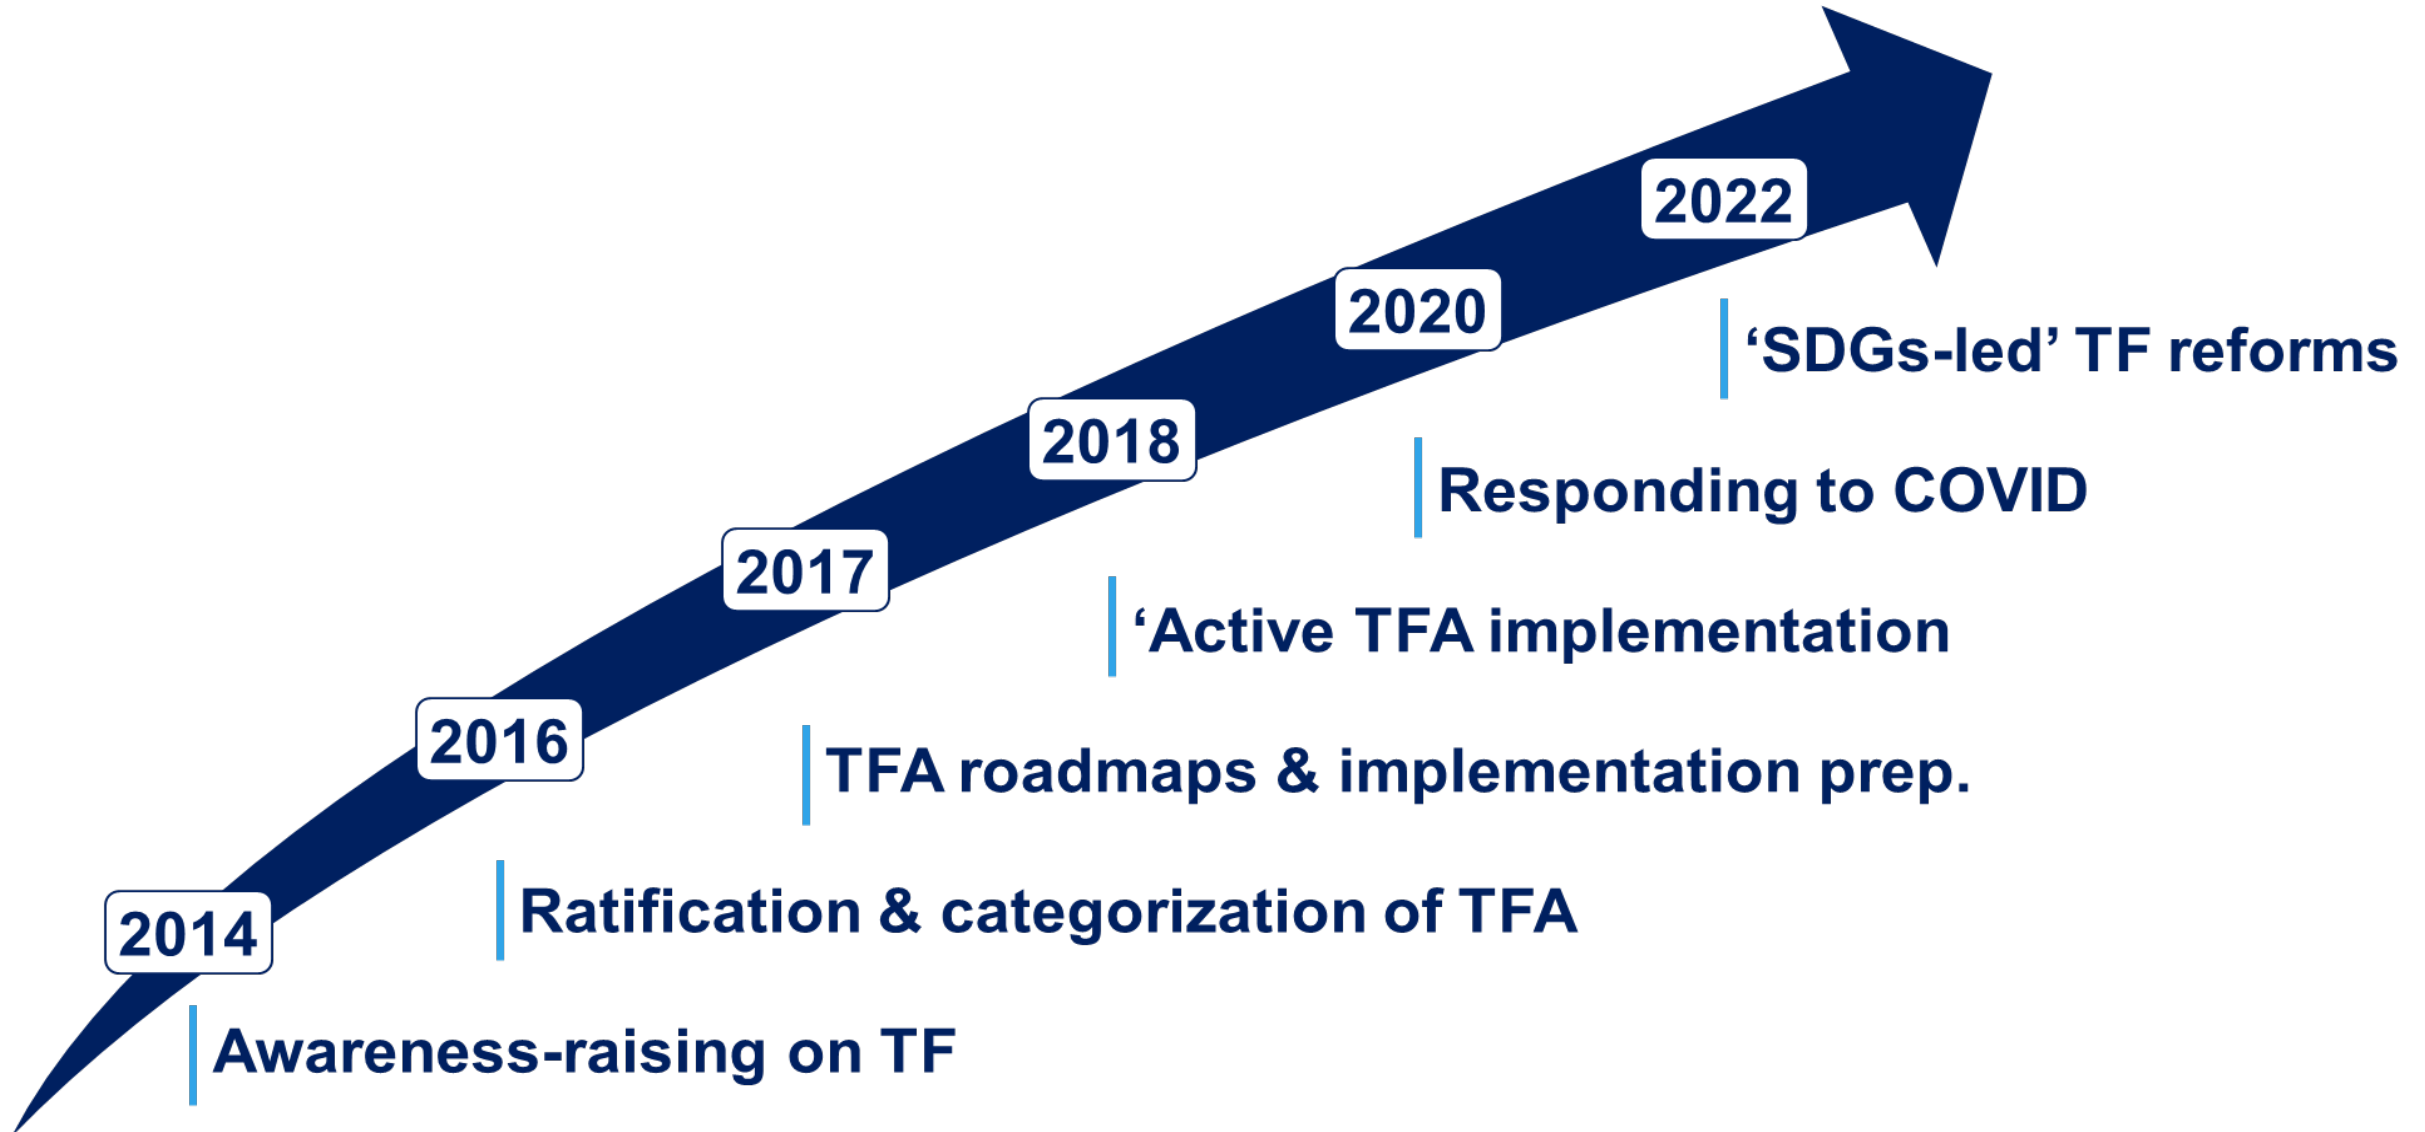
2022

2020

2018

2017

2016

2014

‘SDGs-led’ TF reforms

Responding to COVID

‘Active TFA implementation

TFA roadmaps & implementation prep.

Ratification & categorization of TFA

Awareness-raising on TF